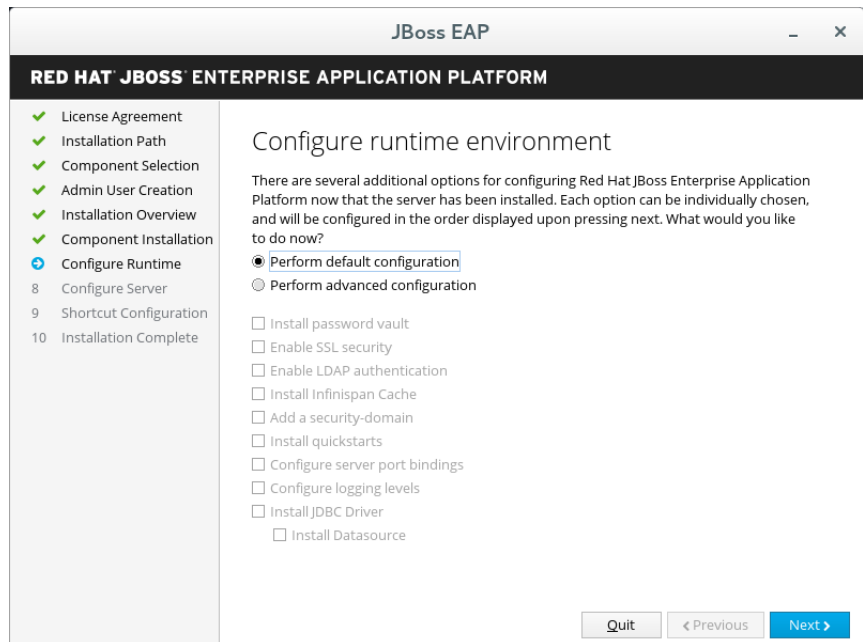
JBoss EAP

_ ×

RED HAT JBOSS ENTERPRISE APPLICATION PLATFORM

License Agreement
Installation Path
Component Selection
Admin User Creation
Installation Overview
Component Installation
Configure Runtime
8 Configure Server
9 Shortcut Configuration
10 Installation Complete

Configure runtime environment

There are several additional options for configuring Red Hat JBoss Enterprise Application Platform now that the server has been installed. Each option can be individually chosen, and will be configured in the order displayed upon pressing next. What would you like to do now?

Perform default configuration
Perform advanced configuration

Install password vault
Enable SSL security
Enable LDAP authentication
Install Infinispan Cache
Add a security-domain
Install quickstarts
Configure server port bindings
Configure logging levels
Install JDBC Driver
Install Datasource

Quit
‹ Previous
Next ›